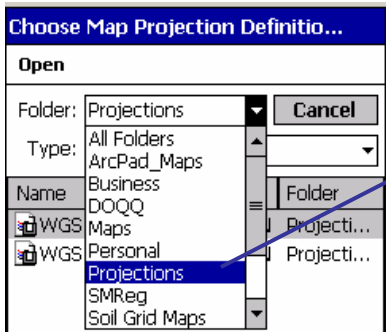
Choose Map Projection Definitio...

Open

Folder: Projections

Cancel

Type:

All Folders
ArcPad_Maps
Business
DOQQ
Maps
Personal
Projections
SMReg
Soil Grid Maps

Name

Folder

WGS

Projecti...

WGS

Projecti...